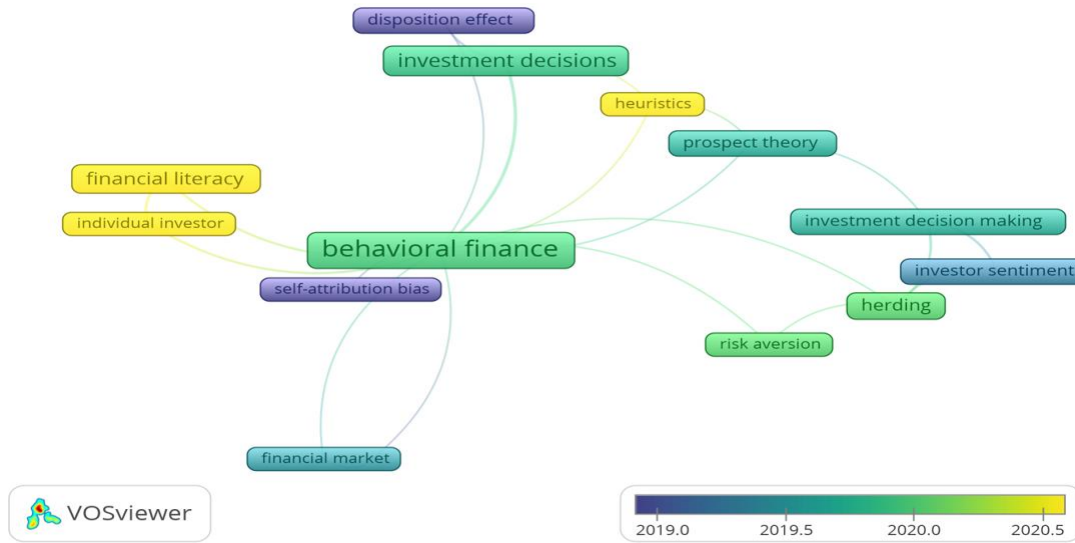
disposition effect
investment decisions
heuristics
prospect theory
financial literacy
individual investor
behavioral finance
investment decision making
investor sentiment
self-attribution bias
herding
risk aversion
financial market
VOSviewer
2019.0
2019.5
2020.0
2020.5